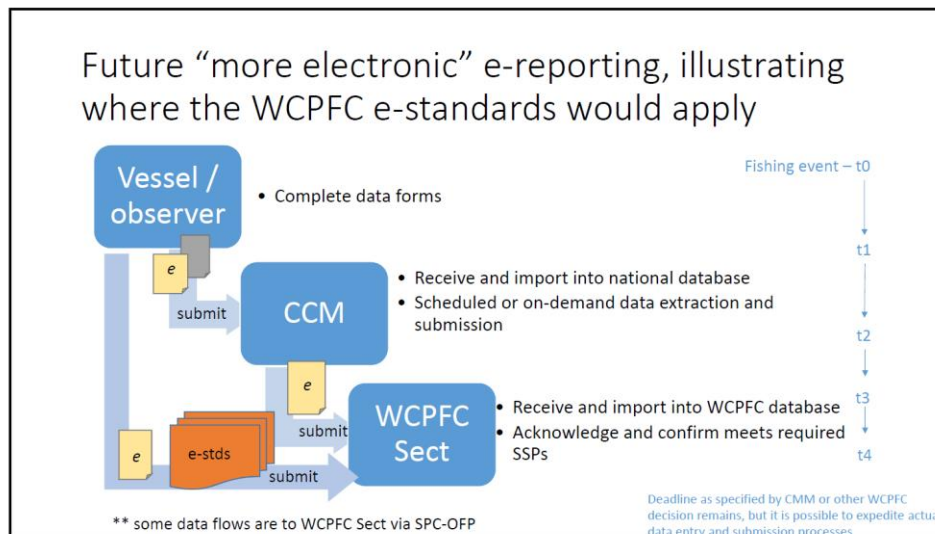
Future "more electronic" e-reporting, illustrating where the WCPFC e-standards would apply

Vessel / observer

• Complete data forms

Fishing event – t0

e

submit

CCM

• Receive and import into national database
• Scheduled or on-demand data extraction and submission

t1

t2

e

WCPFC Sect

• Receive and import into WCPFC database
• Acknowledge and confirm meets required SSPs

t3

t4

submit

e

e-stds

submit

** some data flows are to WCPFC Sect via SPC-OFP

Deadline as specified by CMM or other WCPFC decision remains, but it is possible to expedite actua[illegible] data entry and submission processes